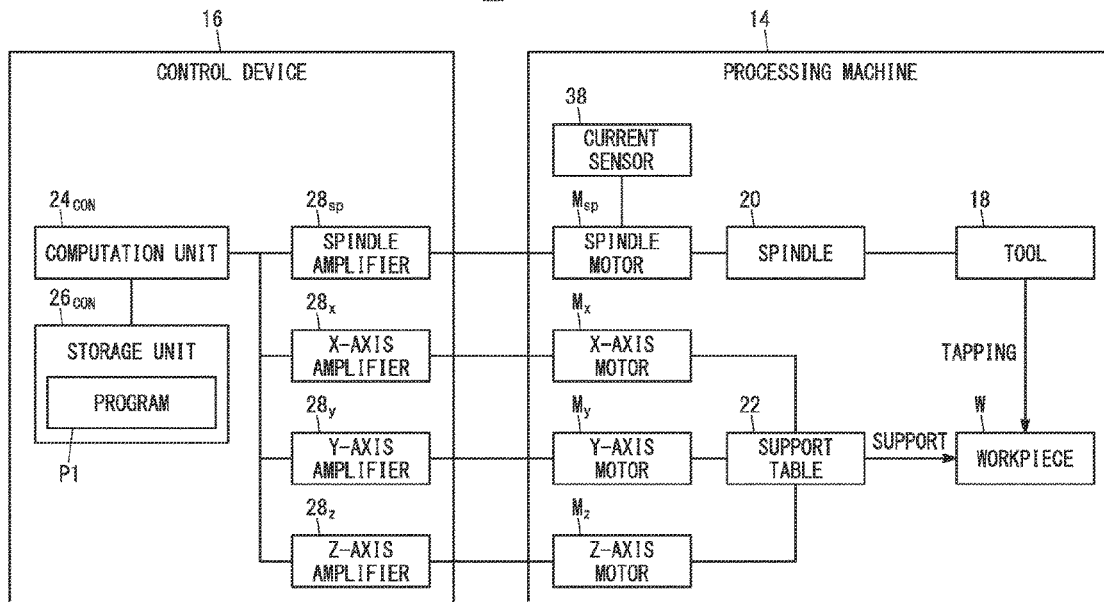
16

CONTROL DEVICE

14

PROCESSING MACHINE

38

CURRENT SENSOR

$24_{CON}$

COMPUTATION UNIT

$26_{CON}$

STORAGE UNIT

PROGRAM

P1

$28_{sp}$

SPINDLE AMPLIFIER

$28_{x}$

X-AXIS AMPLIFIER

$28_{y}$

Y-AXIS AMPLIFIER

$28_{z}$

Z-AXIS AMPLIFIER

$M_{sp}$

SPINDLE MOTOR

$M_{x}$

X-AXIS MOTOR

$M_{y}$

Y-AXIS MOTOR

$M_{z}$

Z-AXIS MOTOR

20

SPINDLE

18

TOOL

TAPPING

22

SUPPORT TABLE

SUPPORT

W

WORKPIECE